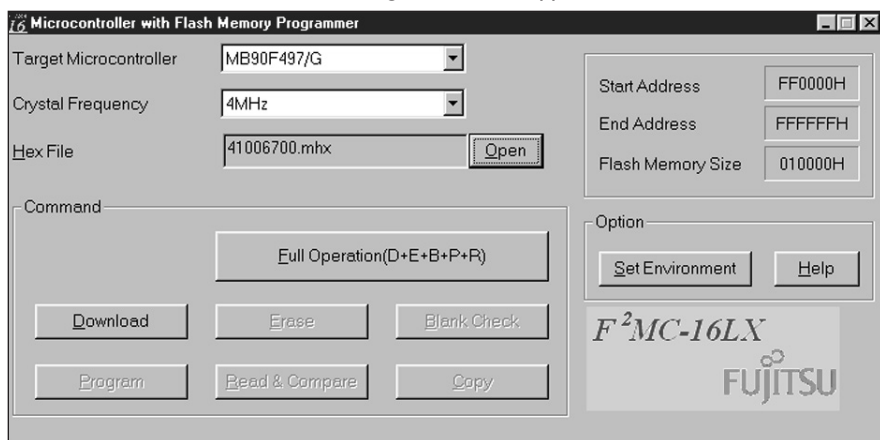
Microcontroller with Flash Memory Programmer

Target Microcontroller
MB90F497/G

Crystal Frequency
4MHz

Hex File
41006700.mhx
Open

Start Address
FF0000H

End Address
FFFFFFH

Flash Memory Size
010000H

Command

Full Operation(D+E+B+P+R)

Download
Erase
Blank Check

Program
Read & Compare
Copy

Option

Set Environment
Help

$F^2MC$-16LX

FUJITSU